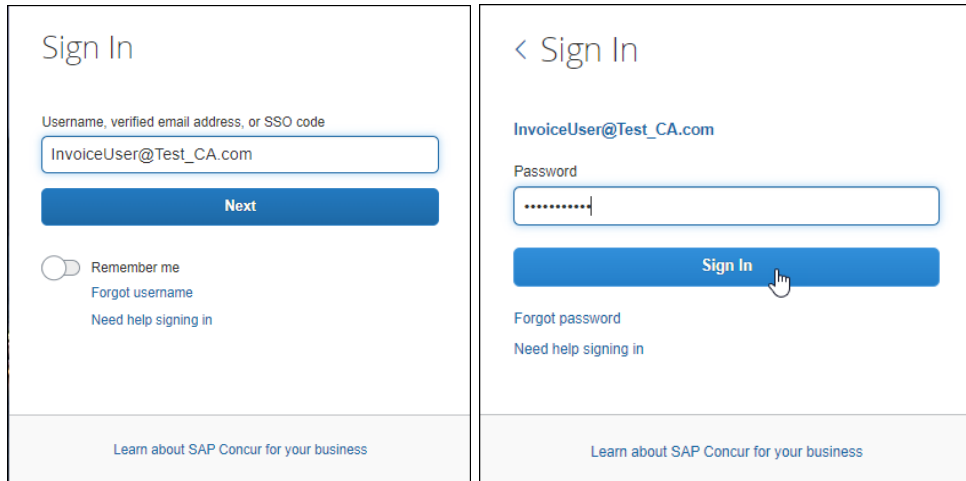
Sign In

Username, verified email address, or SSO code

InvoiceUser@Test_CA.com

Next

Remember me

Forgot username

Need help signing in

Learn about SAP Concur for your business

< Sign In

InvoiceUser@Test_CA.com

Password

•••••••••••

Sign In

Forgot password

Need help signing in

Learn about SAP Concur for your business